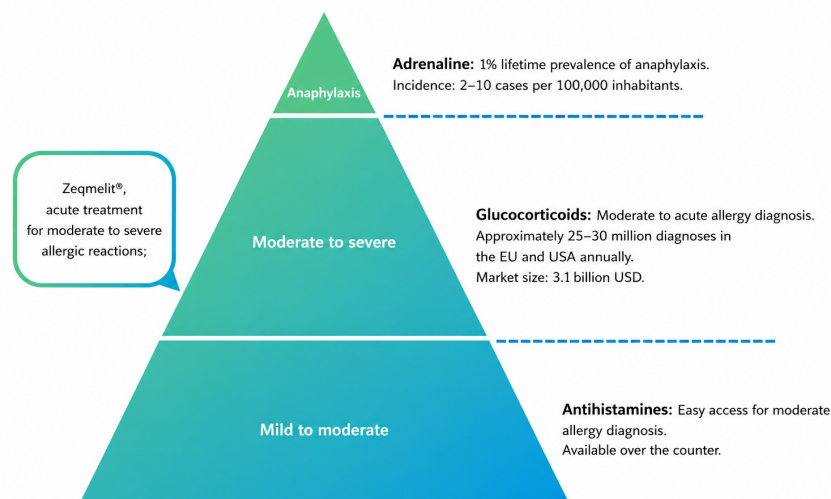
Anaphylaxis

Adrenaline: 1% lifetime prevalence of anaphylaxis. Incidence: 2–10 cases per 100,000 inhabitants.

Zeqmelit®, acute treatment for moderate to severe allergic reactions;

Moderate to severe

Glucocorticoids: Moderate to acute allergy diagnosis. Approximately 25–30 million diagnoses in the EU and USA annually. Market size: 3.1 billion USD.

Mild to moderate

Antihistamines: Easy access for moderate allergy diagnosis. Available over the counter.